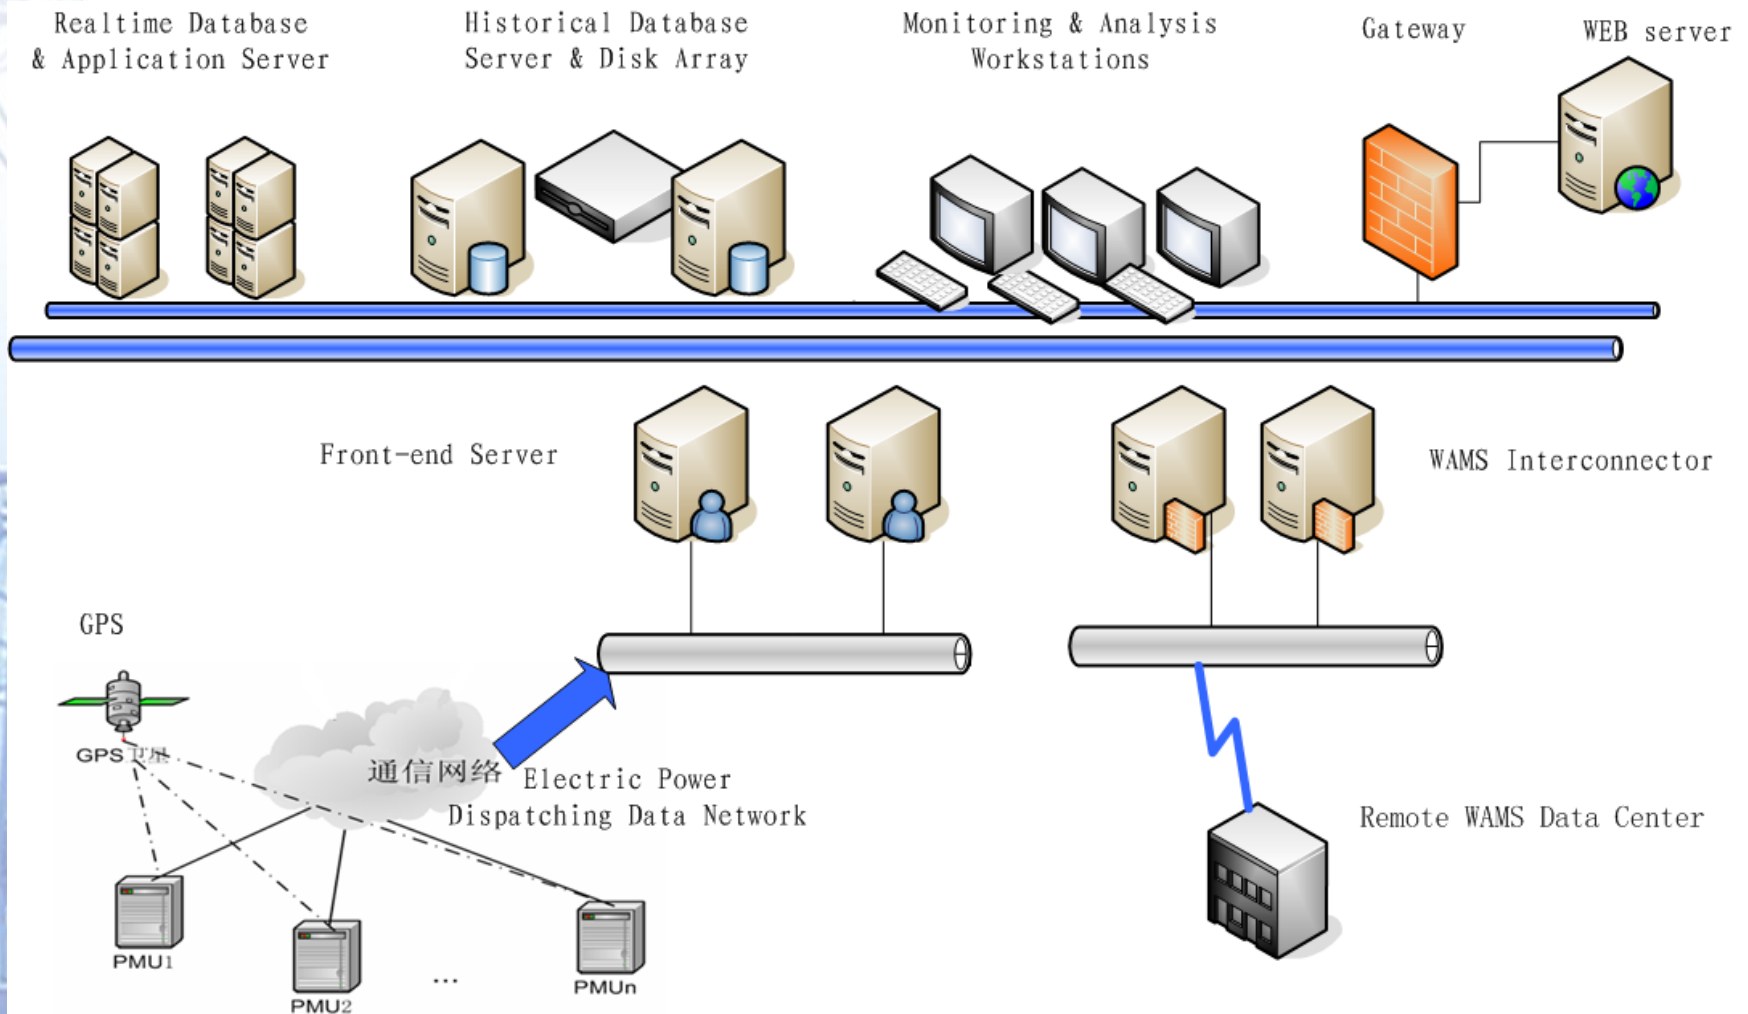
Realtime Database & Application Server

Historical Database Server & Disk Array

Monitoring & Analysis Workstations

Gateway

WEB server

Front-end Server

WAMS Interconnector

GPS

GPS卫星

通信网络

Electric Power Dispatching Data Network

Remote WAMS Data Center

PMU1

PMU2

...

PMUn